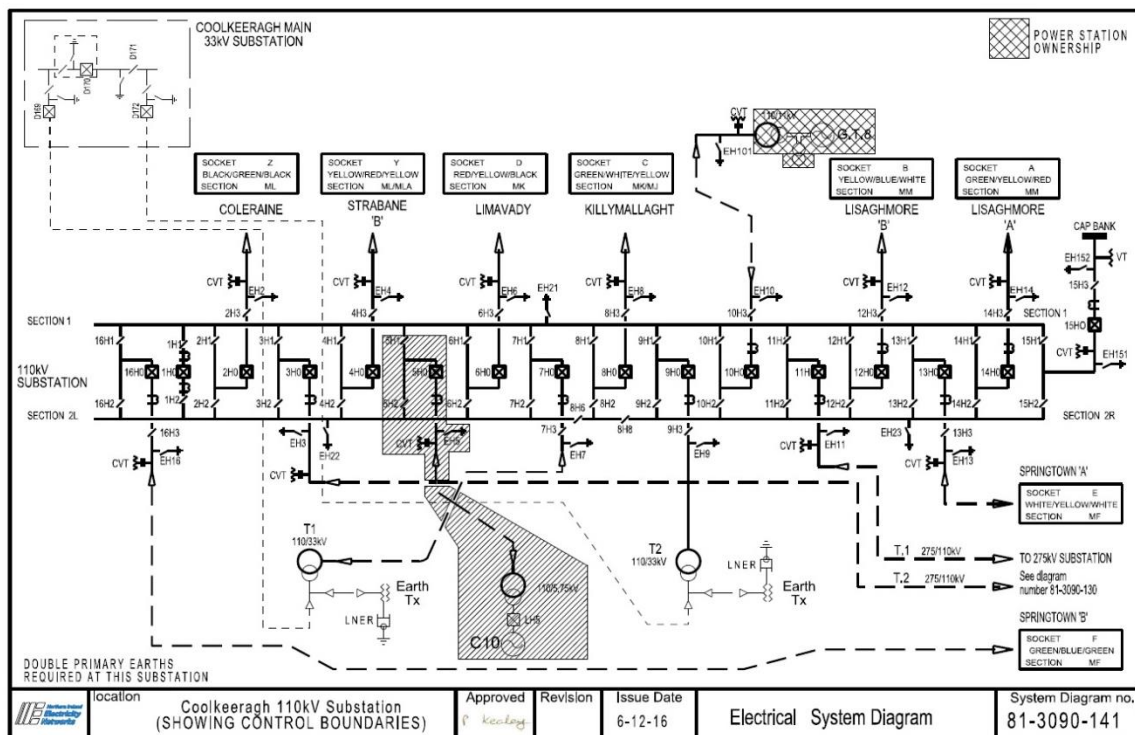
COOLKEERAGH MAIN
33kV SUBSTATION

D171
D170
D169
D172

POWER STATION
OWNERSHIP

CVT
110/19kV
G.T.8
EH101

SOCKET Z
BLACK/GREEN/BLACK
SECTION ML

SOCKET Y
YELLOW/RED/YELLOW
SECTION ML/MLA

SOCKET D
RED/YELLOW/BLACK
SECTION MK

SOCKET C
GREEN/WHITE/YELLOW
SECTION MK/MJ

SOCKET B
YELLOW/BLUE/WHITE
SECTION MM

SOCKET A
GREEN/YELLOW/RED
SECTION MM

COLERAINE
STRABANE 'B'
LIMAVADY
KILLYMALLAGHT
LISAGHMORE 'B'
LISAGHMORE 'A'

CAP BANK
EH152
VT
15H3
15H0
CVT
EH151

CVT EH2 2H3
CVT EH4 4H3
CVT EH6 6H3
EH21
CVT EH8 8H3
EH10 10H3
CVT EH12 12H3
CVT EH14 14H3

SECTION 1
SECTION 1

16H1 1H1 2H1 3H1 4H1 5H1 6H1 7H1 8H1 9H1 10H1 11H1 12H1 13H1 14H1 15H1
16H0 1H0 2H0 3H0 4H0 5H0 6H0 7H0 8H0 9H0 10H0 11H0 12H0 13H0 14H0

110kV
SUBSTATION

16H2 1H2 2H2 3H2 4H2 5H2 6H2 7H2 8H6 8H2 9H2 10H2 11H2 12H2 13H2 14H2 15H2
8H8

SECTION 2L
SECTION 2R

16H3
CVT EH16
EH3
EH22
CVT
CVT EH5
7H3
EH7
9H3
EH9
CVT EH11
EH23
13H3
CVT EH13

SPRINGTOWN 'A'
SOCKET E
WHITE/YELLOW/WHITE
SECTION MF

T1
110/33kV
Earth Tx
LNER

110/5.75kV
LH5
C10

T2
110/33kV
LNER
Earth Tx

T.1 275/110kV
T.2 275/110kV
TO 275kV SUBSTATION
See diagram number 81-3090-130

SPRINGTOWN 'B'
SOCKET F
GREEN/BLUE/GREEN
SECTION MF

DOUBLE PRIMARY EARTHS
REQUIRED AT THIS SUBSTATION

Northern Ireland Electricity Networks
location
Coolkeeragh 110kV Substation
(SHOWING CONTROL BOUNDARIES)
Approved
P. Kealey
Revision
Issue Date
6-12-16
Electrical System Diagram
System Diagram no.
81-3090-141